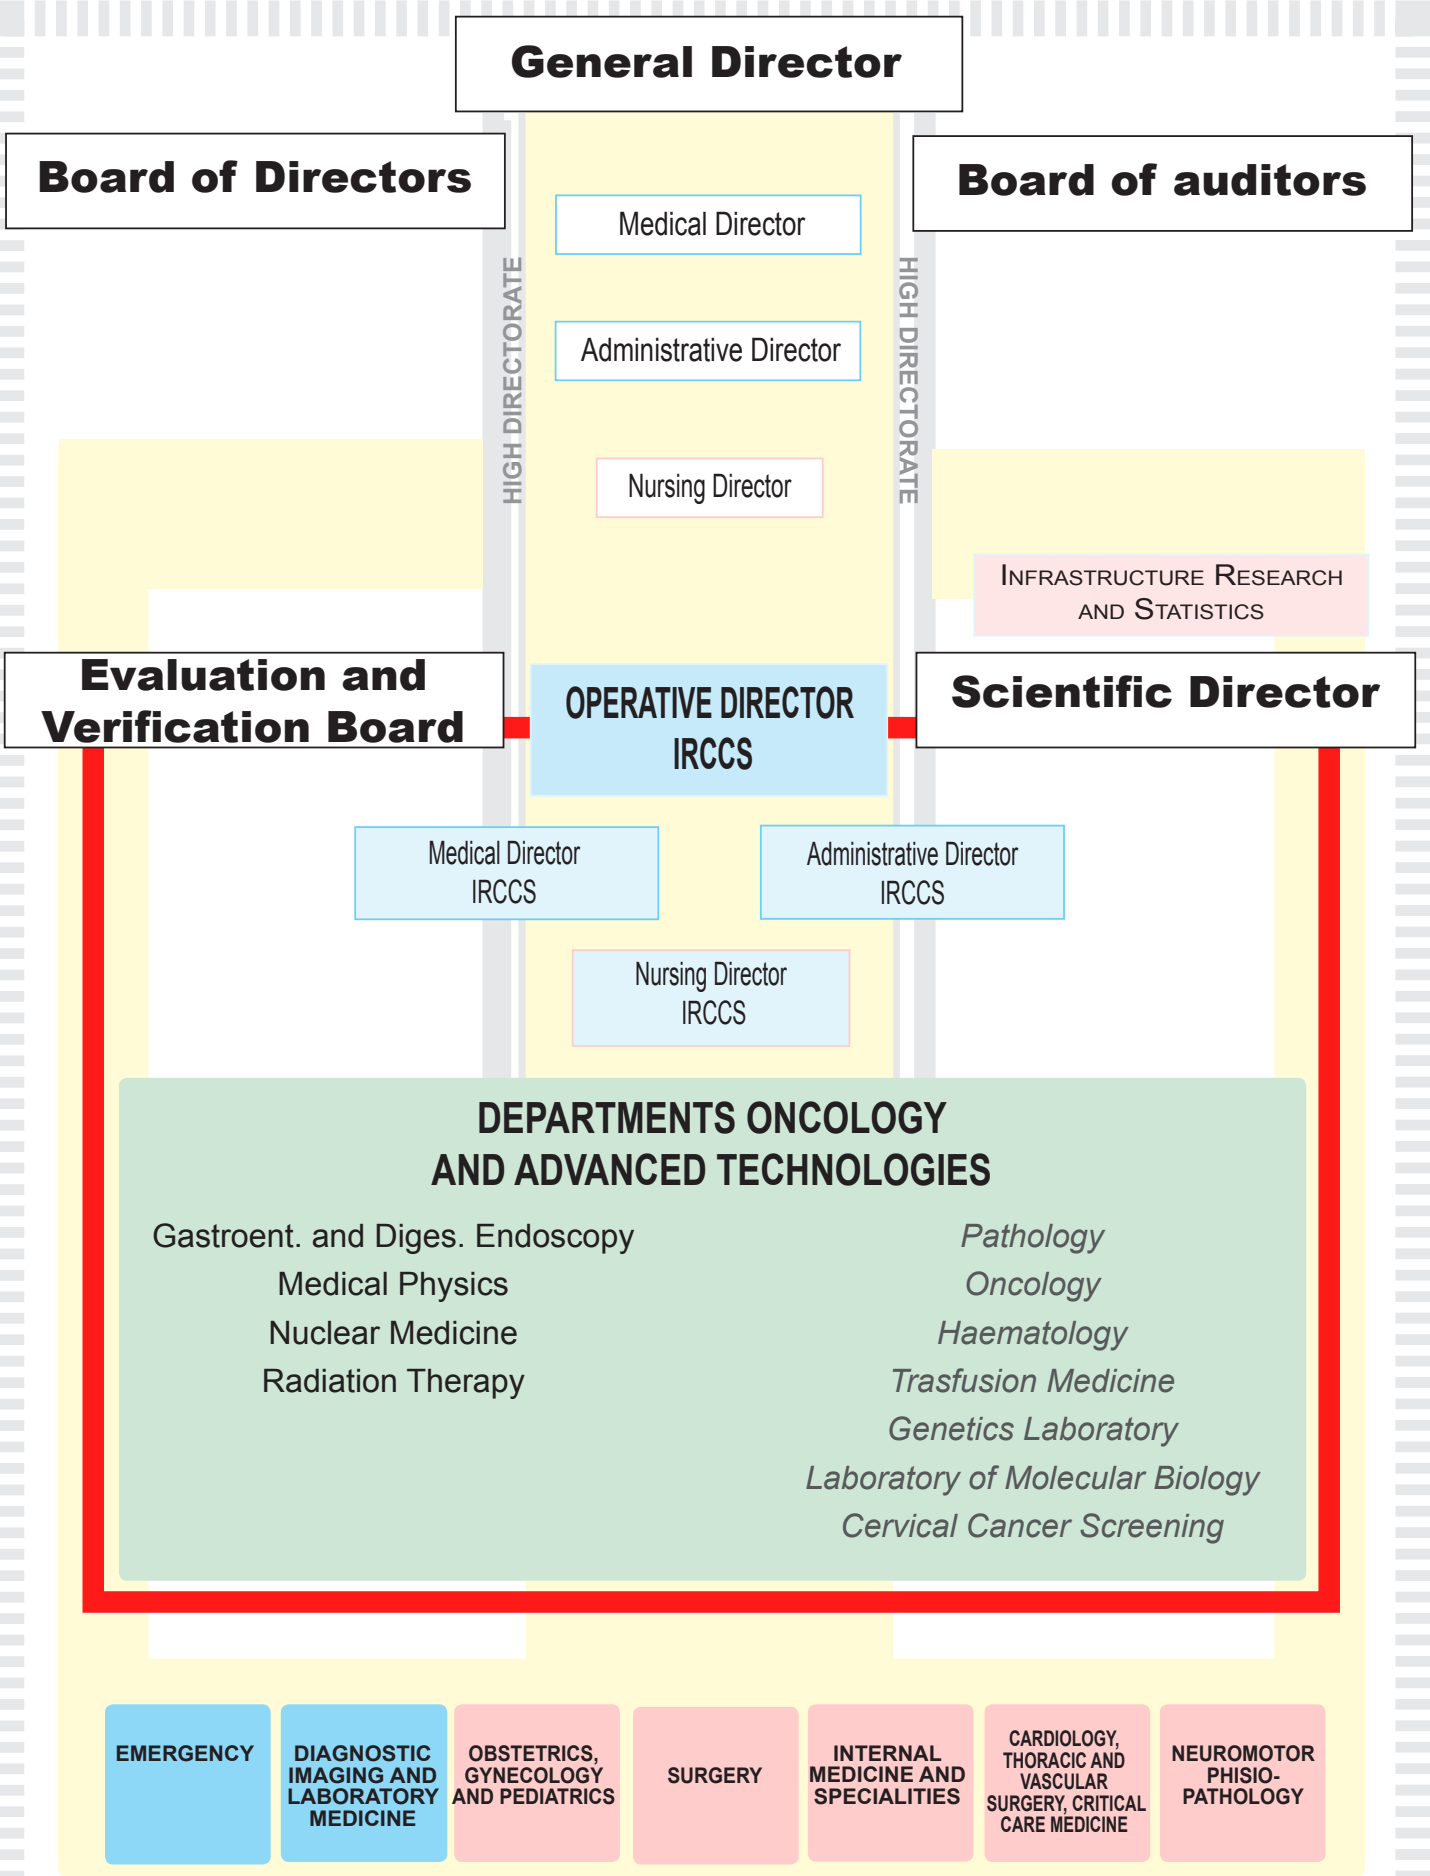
General Director

Board of Directors

Board of auditors

Medical Director

Administrative Director

Nursing Director

HIGH DIRECTORATE

HIGH DIRECTORATE

INFRASTRUCTURE RESEARCH AND STATISTICS

Evaluation and Verification Board

OPERATIVE DIRECTOR IRCCS

Scientific Director

Medical Director IRCCS

Administrative Director IRCCS

Nursing Director IRCCS

DEPARTMENTS ONCOLOGY AND ADVANCED TECHNOLOGIES

Gastroent. and Diges. Endoscopy
Medical Physics
Nuclear Medicine
Radiation Therapy

Pathology
Oncology
Haematology
Trasfusion Medicine
Genetics Laboratory
Laboratory of Molecular Biology
Cervical Cancer Screening

EMERGENCY

DIAGNOSTIC IMAGING AND LABORATORY MEDICINE

OBSTETRICS, GYNECOLOGY AND PEDIATRICS

SURGERY

INTERNAL MEDICINE AND SPECIALITIES

CARDIOLOGY, THORACIC AND VASCULAR SURGERY, CRITICAL CARE MEDICINE

NEUROMOTOR PHISIO-PATHOLOGY